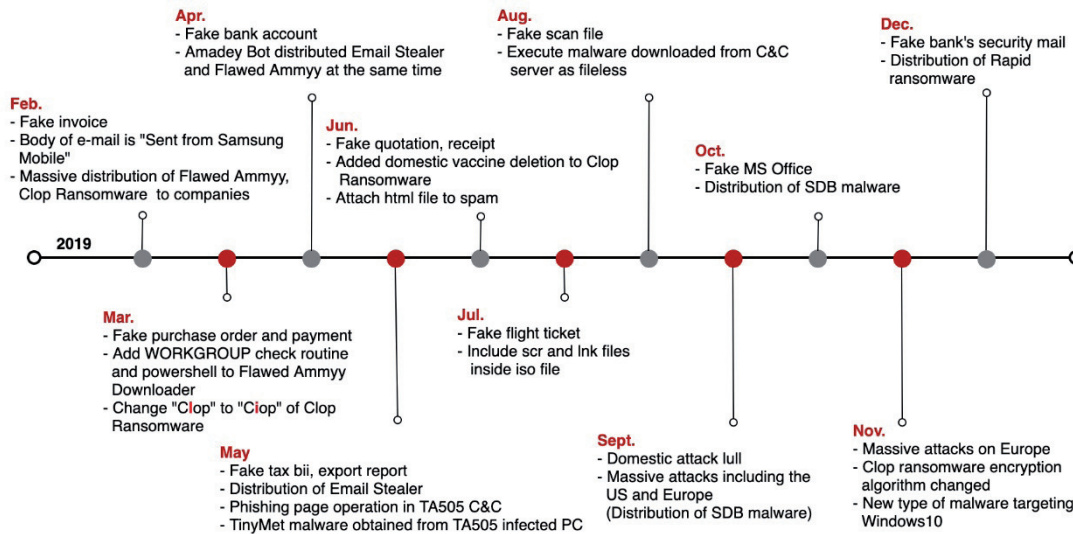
2019

Feb.
- Fake invoice
- Body of e-mail is "Sent from Samsung Mobile"
- Massive distribution of Flawed Ammyy, Clop Ransomware to companies

Mar.
- Fake purchase order and payment
- Add WORKGROUP check routine and powershell to Flawed Ammyy Downloader
- Change "Clop" to "Ciop" of Clop Ransomware

Apr.
- Fake bank account
- Amadey Bot distributed Email Stealer and Flawed Ammyy at the same time

May
- Fake tax bii, export report
- Distribution of Email Stealer
- Phishing page operation in TA505 C&C
- TinyMet malware obtained from TA505 infected PC

Jun.
- Fake quotation, receipt
- Added domestic vaccine deletion to Clop Ransomware
- Attach html file to spam

Jul.
- Fake flight ticket
- Include scr and lnk files inside iso file

Aug.
- Fake scan file
- Execute malware downloaded from C&C server as fileless

Sept.
- Domestic attack lull
- Massive attacks including the US and Europe (Distribution of SDB malware)

Oct.
- Fake MS Office
- Distribution of SDB malware

Nov.
- Massive attacks on Europe
- Clop ransomware encryption algorithm changed
- New type of malware targeting Windows10

Dec.
- Fake bank's security mail
- Distribution of Rapid ransomware